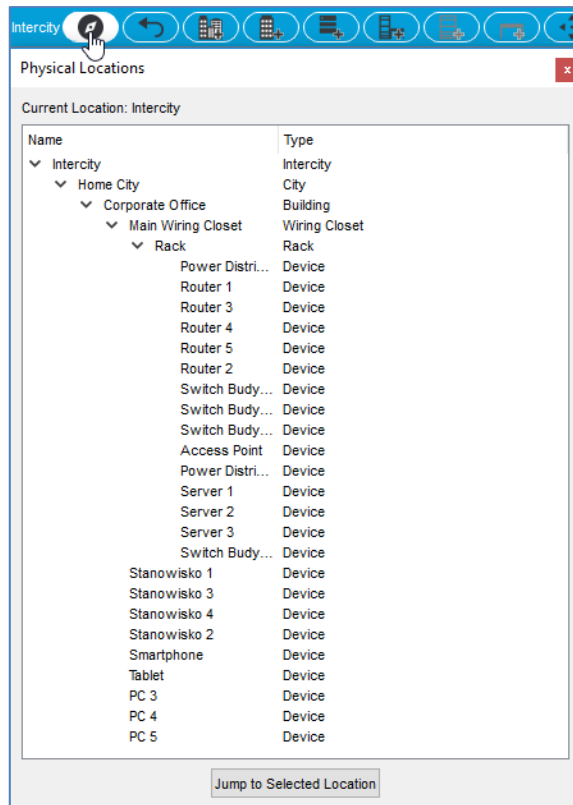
Intercity

Physical Locations

x

Current Location: Intercity

| Name | Type |
|---|---|
| Intercity | Intercity |
| Home City | City |
| Corporate Office | Building |
| Main Wiring Closet | Wiring Closet |
| Rack | Rack |
| Power Distri... | Device |
| Router 1 | Device |
| Router 3 | Device |
| Router 4 | Device |
| Router 5 | Device |
| Router 2 | Device |
| Switch Budy... | Device |
| Switch Budy... | Device |
| Switch Budy... | Device |
| Access Point | Device |
| Power Distri... | Device |
| Server 1 | Device |
| Server 2 | Device |
| Server 3 | Device |
| Switch Budy... | Device |
| Stanowisko 1 | Device |
| Stanowisko 3 | Device |
| Stanowisko 4 | Device |
| Stanowisko 2 | Device |
| Smartphone | Device |
| Tablet | Device |
| PC 3 | Device |
| PC 4 | Device |
| PC 5 | Device |

Jump to Selected Location